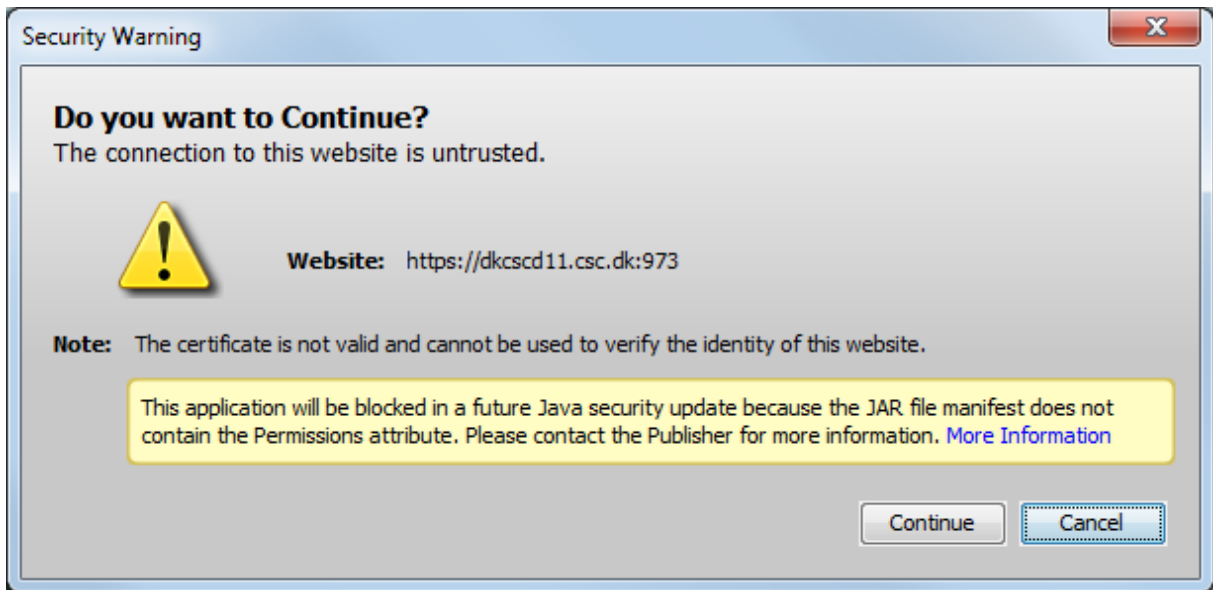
Security Warning

X

**Do you want to Continue?**
The connection to this website is untrusted.

**Website:** https://dkcscd11.csc.dk:973

**Note:** The certificate is not valid and cannot be used to verify the identity of this website.

This application will be blocked in a future Java security update because the JAR file manifest does not contain the Permissions attribute. Please contact the Publisher for more information. More Information

Continue

Cancel